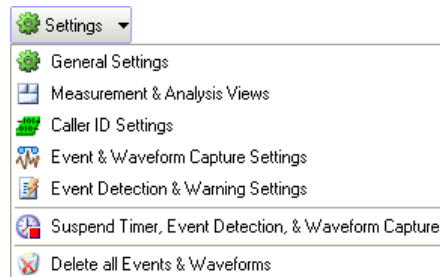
Settings

General Settings
Measurement & Analysis Views
Caller ID Settings
Event & Waveform Capture Settings
Event Detection & Warning Settings
Suspend Timer, Event Detection, & Waveform Capture
Delete all Events & Waveforms